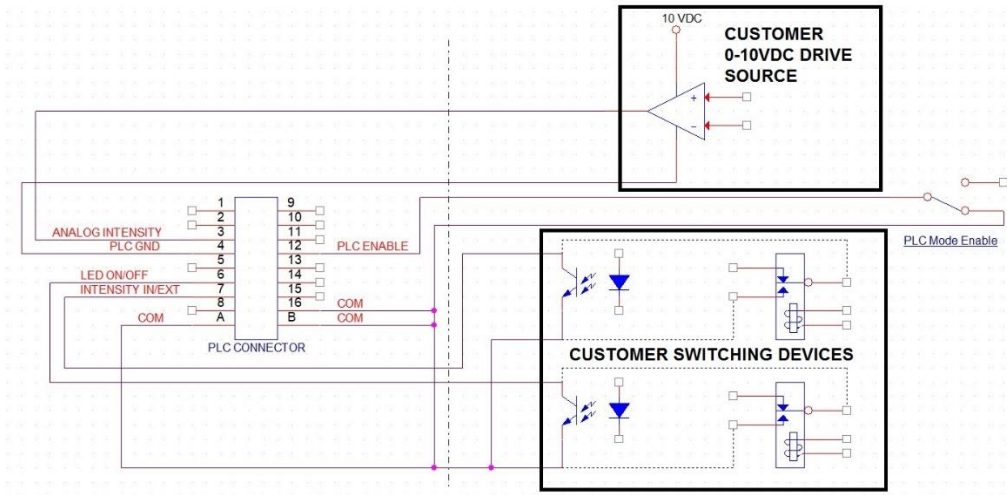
10 VDC

CUSTOMER
0-10VDC DRIVE
SOURCE

+
–

| | | |
|---|---|---|
| | 1 | 9 |
| | 2 | 10 |
| ANALOG INTENSITY | 3 | 11 |
| PLC GND | 4 | 12 |
| | 5 | 13 |
| LED ON/OFF | 6 | 14 |
| INTENSITY IN/EXT | 7 | 15 |
| | 8 | 16 |
| COM | A | B |

PLC ENABLE
COM
COM

PLC CONNECTOR

PLC Mode Enable

CUSTOMER SWITCHING DEVICES